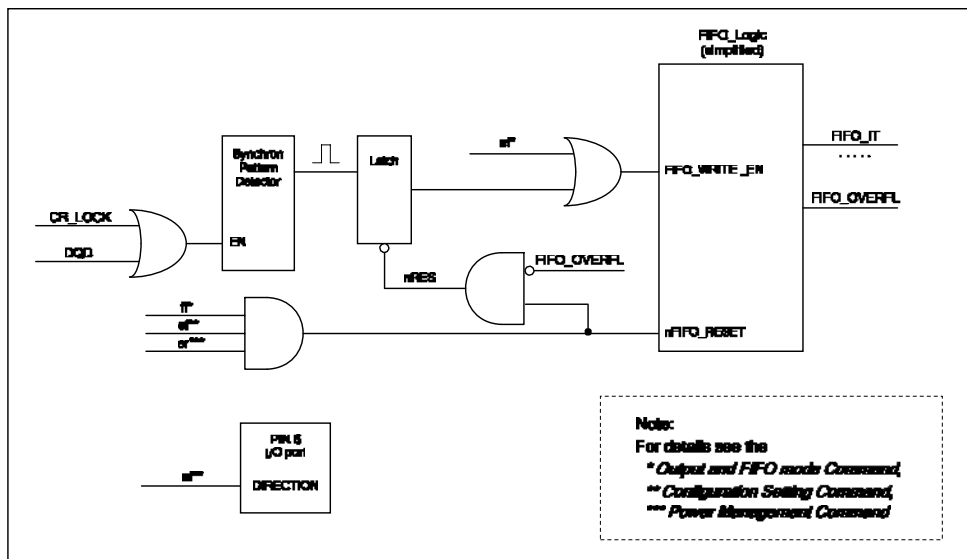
FIFO_Logic
(simplified)

Synchron
Pattern
Detector

EN

Latch

CR_LOCK

DQD

al*

FIFO_WRITE_EN

FIFO_IT

......

FIFO_OVERFL

FIFO_OVERFL

nRES

ff*

el**

er***

nFIFO_RESET

PIN 6
I/O port

DIRECTION

et***

Note:
For details see the
* Output and FIFO mode Command,
** Configuration Setting Command,
*** Power Management Command